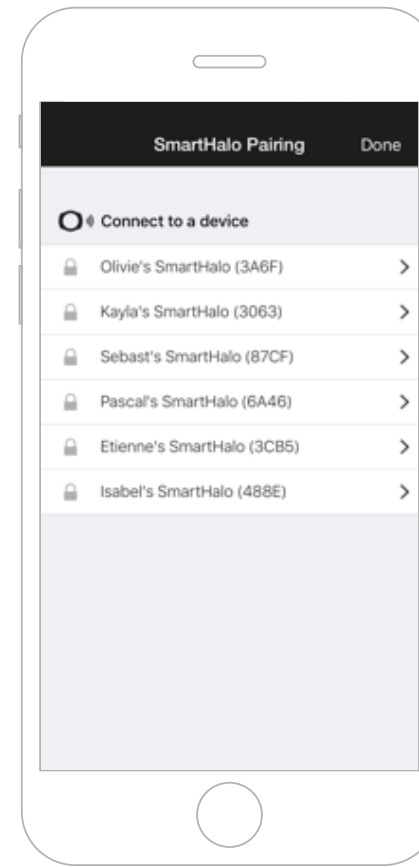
SmartHalo Pairing Done

Connect to a device

Olivie's SmartHalo (3A6F)

Kayla's SmartHalo (3063)

Sebast's SmartHalo (87CF)

Pascal's SmartHalo (6A46)

Etienne's SmartHalo (3CB5)

Isabel's SmartHalo (488E)